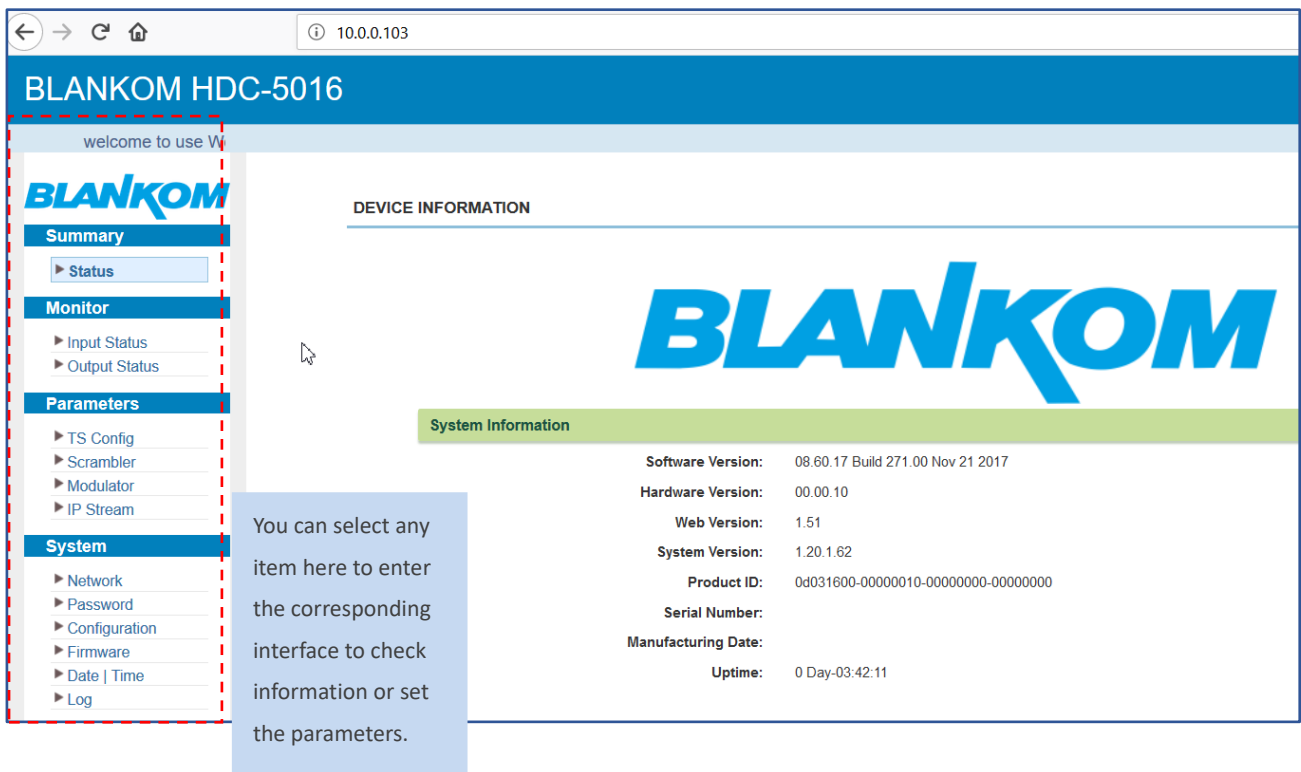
10.0.0.103

BLANKOM HDC-5016

welcome to use W

BLANKOM

Summary

▶ Status

Monitor

▶ Input Status
▶ Output Status

Parameters

▶ TS Config
▶ Scrambler
▶ Modulator
▶ IP Stream

System

▶ Network
▶ Password
▶ Configuration
▶ Firmware
▶ Date | Time
▶ Log

You can select any item here to enter the corresponding interface to check information or set the parameters.

DEVICE INFORMATION

BLANKOM

System Information

| | |
|---|---|
| Software Version: | 08.60.17 Build 271.00 Nov 21 2017 |
| Hardware Version: | 00.00.10 |
| Web Version: | 1.51 |
| System Version: | 1.20.1.62 |
| Product ID: | 0d031600-00000010-00000000-00000000 |
| Serial Number: | |
| Manufacturing Date: | |
| Uptime: | 0 Day-03:42:11 |